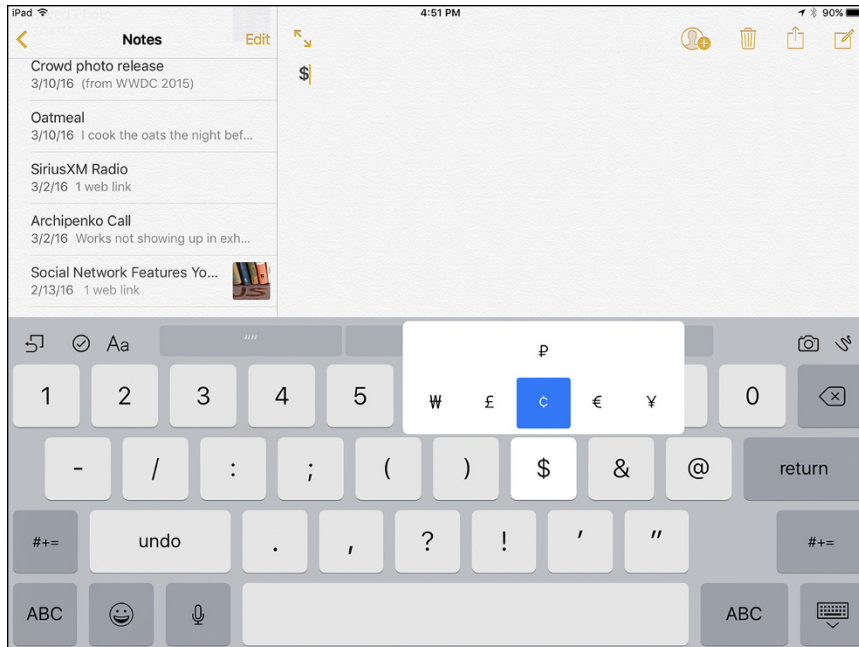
iPad
4:51 PM
90%

Notes
Edit

Crowd photo release
3/10/16 (from WWDC 2015)

Oatmeal
3/10/16 I cook the oats the night bef...

SiriusXM Radio
3/2/16 1 web link

Archipenko Call
3/2/16 Works not showing up in exh...

Social Network Features Yo...
2/13/16 1 web link

$

Aa

₽
₩ £ ₵ € ¥

1 2 3 4 5 0
- / : ; ( ) $ & @ return
#+= undo . , ? ! ' " #+=
ABC ABC